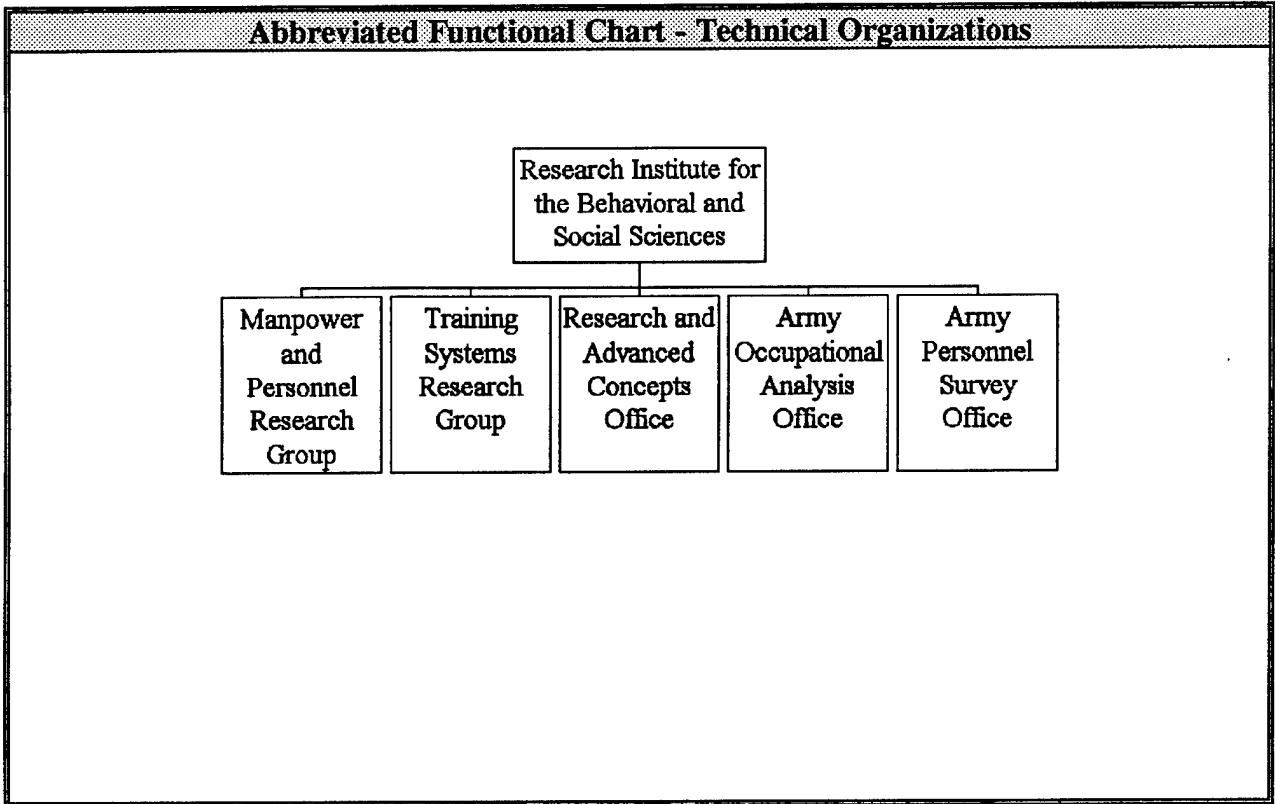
Abbreviated Functional Chart - Technical Organizations

Research Institute for the Behavioral and Social Sciences

Manpower and Personnel Research Group

Training Systems Research Group

Research and Advanced Concepts Office

Army Occupational Analysis Office

Army Personnel Survey Office